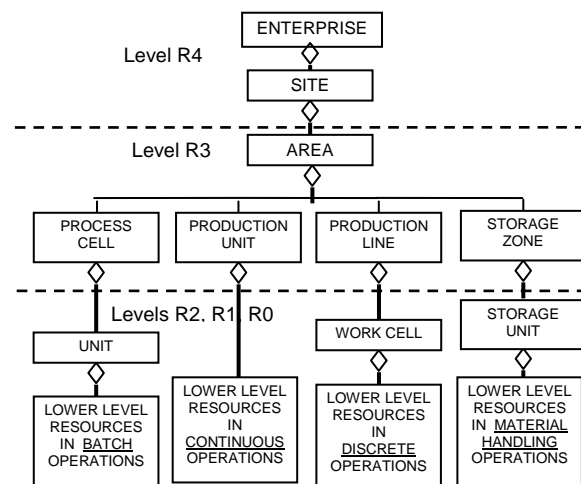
ENTERPRISE

Level R4

SITE

Level R3

AREA

PROCESS CELL

PRODUCTION UNIT

PRODUCTION LINE

STORAGE ZONE

Levels R2, R1, R0

UNIT

WORK CELL

STORAGE UNIT

LOWER LEVEL RESOURCES IN BATCH OPERATIONS

LOWER LEVEL RESOURCES IN CONTINUOUS OPERATIONS

LOWER LEVEL RESOURCES IN DISCRETE OPERATIONS

LOWER LEVEL RESOURCES IN MATERIAL HANDLING OPERATIONS